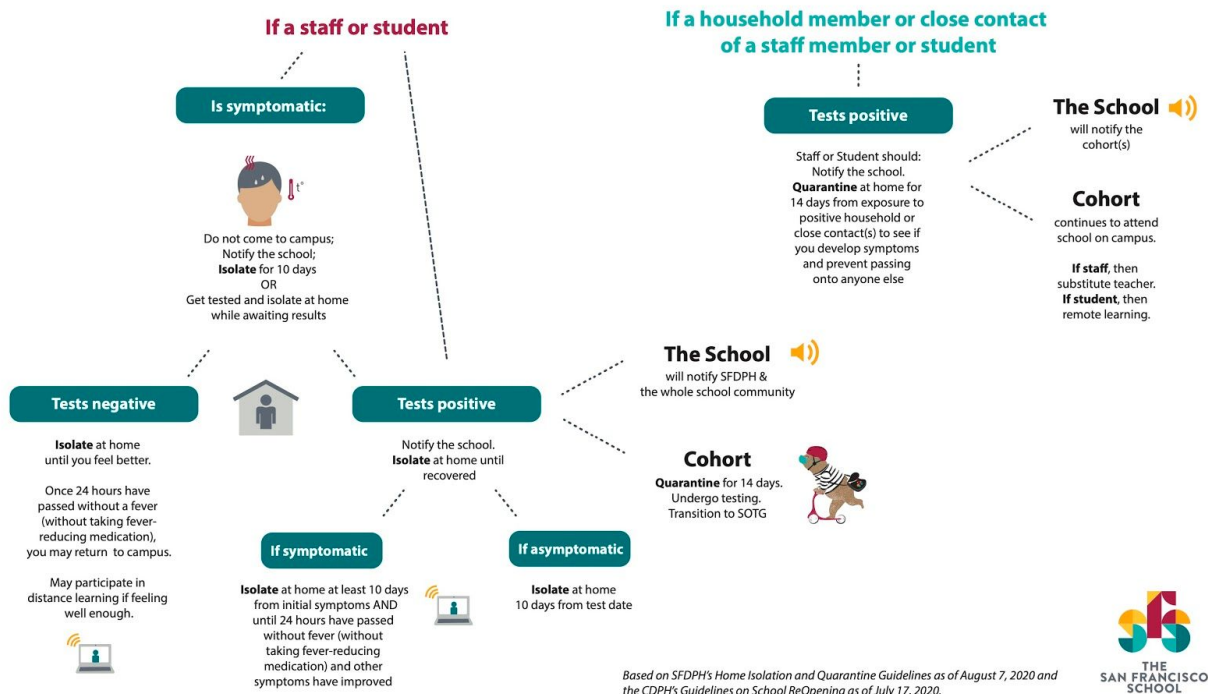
If a staff or student

Is symptomatic:

t°

Do not come to campus; Notify the school; **Isolate** for 10 days OR Get tested and isolate at home while awaiting results

Tests negative

**Isolate** at home until you feel better.

Once 24 hours have passed without a fever (without taking fever-reducing medication), you may return to campus.

May participate in distance learning if feeling well enough.

Tests positive

Notify the school. **Isolate** at home until recovered

If symptomatic

**Isolate** at home at least 10 days from initial symptoms AND until 24 hours have passed without fever (without taking fever-reducing medication) and other symptoms have improved

If asymptomatic

**Isolate** at home 10 days from test date

The School

will notify SFDPH & the whole school community

Cohort

**Quarantine** for 14 days. Undergo testing. Transition to SOTG

If a household member or close contact of a staff member or student

Tests positive

Staff or Student should: Notify the school. **Quarantine** at home for 14 days from exposure to positive household or close contact(s) to see if you develop symptoms and prevent passing onto anyone else

The School

will notify the cohort(s)

Cohort

continues to attend school on campus.

**If staff**, then substitute teacher. **If student**, then remote learning.

Based on SFDPH's Home Isolation and Quarantine Guidelines as of August 7, 2020 and the CDPH's Guidelines on School ReOpening as of July 17, 2020.

THE SAN FRANCISCO SCHOOL